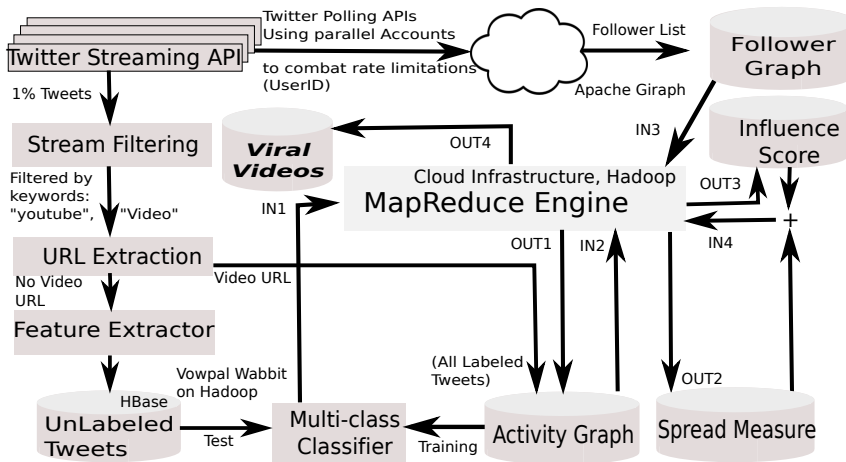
Twitter Streaming API

Twitter Polling APIs Using parallel Accounts to combat rate limitations (UserID)

Follower List

Follower Graph

Apache Giraph

1% Tweets

Stream Filtering

Viral Videos

OUT4

IN3

Influence Score

Filtered by keywords: "youtube", "Video"

Cloud Infrastructure, Hadoop

OUT3

IN1

MapReduce Engine

+

OUT1

IN2

IN4

URL Extraction

No Video URL

Video URL

Feature Extractor

Vowpal Wabbit on Hadoop

(All Labeled Tweets)

OUT2

HBase

UnLabeled Tweets

Test

Multi-class Classifier

Training

Activity Graph

Spread Measure